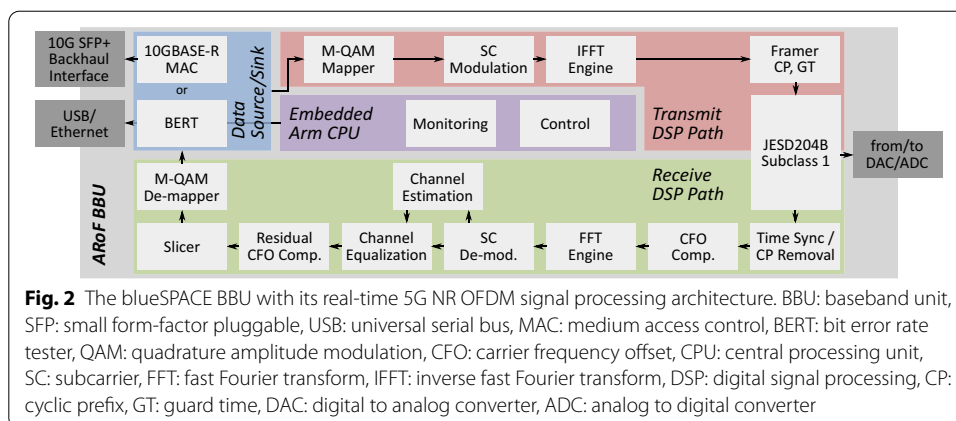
10G SFP+ Backhaul Interface

USB/ Ethernet

10GBASE-R MAC

or

BERT

Data Source/Sink

M-QAM Mapper

SC Modulation

IFFT Engine

Framer CP, GT

Embedded Arm CPU

Monitoring

Control

Transmit DSP Path

JESD204B Subclass 1

from/to DAC/ADC

ARoF BBU

M-QAM De-mapper

Channel Estimation

Receive DSP Path

Slicer

Residual CFO Comp.

Channel Equalization

SC De-mod.

FFT Engine

CFO Comp.

Time Sync / CP Removal

**Fig. 2** The blueSPACE BBU with its real-time 5G NR OFDM signal processing architecture. BBU: baseband unit, SFP: small form-factor pluggable, USB: universal serial bus, MAC: medium access control, BERT: bit error rate tester, QAM: quadrature amplitude modulation, CFO: carrier frequency offset, CPU: central processing unit, SC: subcarrier, FFT: fast Fourier transform, IFFT: inverse fast Fourier transform, DSP: digital signal processing, CP: cyclic prefix, GT: guard time, DAC: digital to analog converter, ADC: analog to digital converter